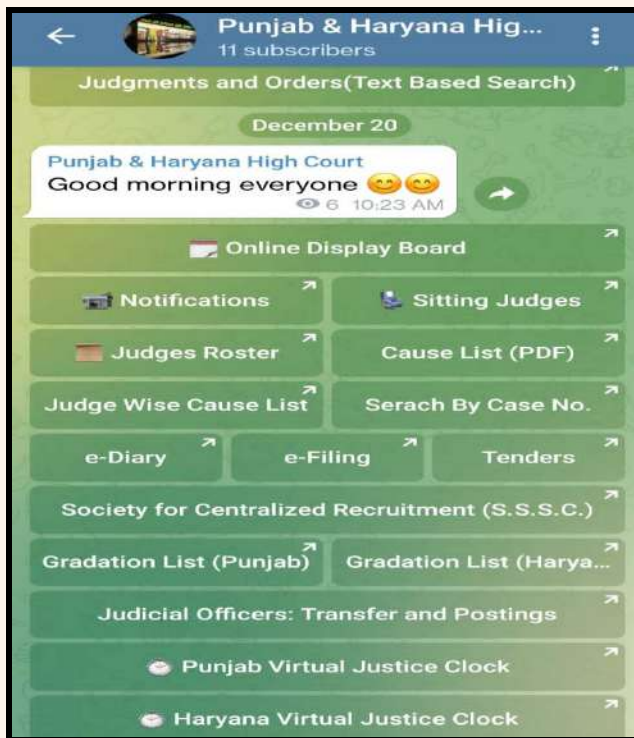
Punjab & Haryana Hig...
11 subscribers

Judgments and Orders(Text Based Search)

December 20

Punjab & Haryana High Court
Good morning everyone 😊😊
6 10:23 AM

Online Display Board

Notifications

Sitting Judges

Judges Roster

Cause List (PDF)

Judge Wise Cause List

Serach By Case No.

e-Diary

e-Filing

Tenders

Society for Centralized Recruitment (S.S.S.C.)

Gradation List (Punjab)

Gradation List (Harya...

Judicial Officers: Transfer and Postings

Punjab Virtual Justice Clock

Haryana Virtual Justice Clock